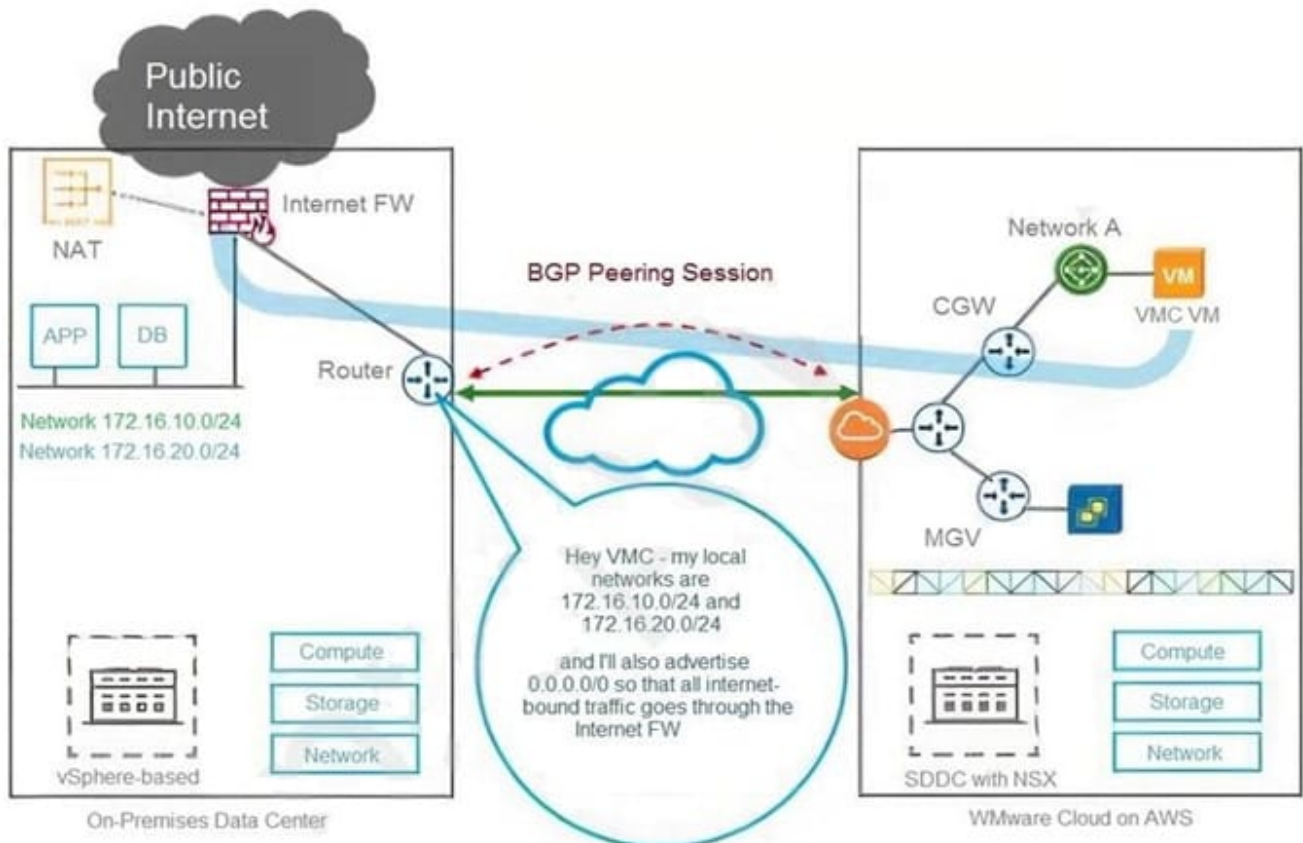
Public Internet

Internet FW

NAT

APP

DB

Network 172.16.10.0/24

Network 172.16.20.0/24

Router

BGP Peering Session

Hey VMC - my local networks are 172.16.10.0/24 and 172.16.20.0/24

and I'll also advertise 0.0.0.0/0 so that all internet-bound traffic goes through the Internet FW

Compute

Storage

Network

vSphere-based

On-Premises Data Center

Network A

VM

VMC VM

CGW

MGV

Compute

Storage

Network

SDDC with NSX

WMware Cloud on AWS